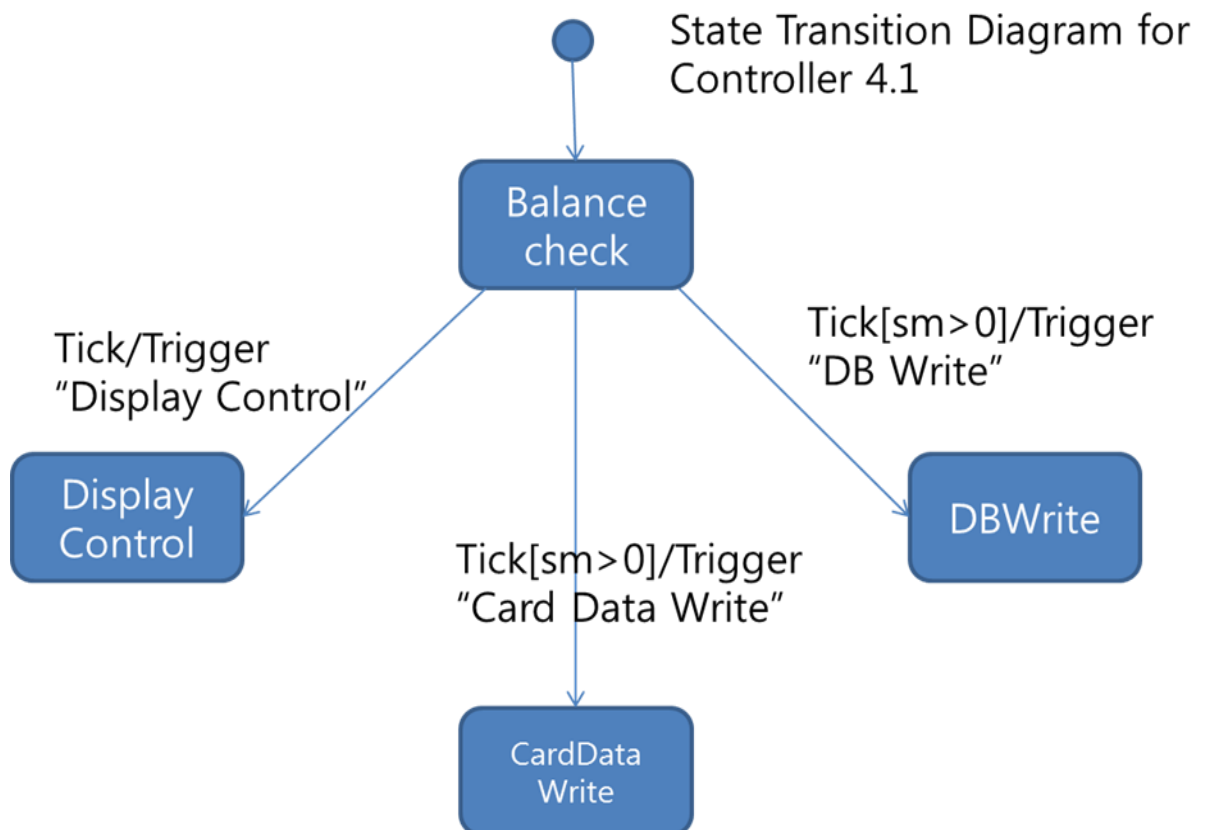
State Transition Diagram for Controller 4.1

Balance check

Tick/Trigger “Display Control”

Tick[sm>0]/Trigger “DB Write”

Display Control

DBWrite

Tick[sm>0]/Trigger “Card Data Write”

CardData Write